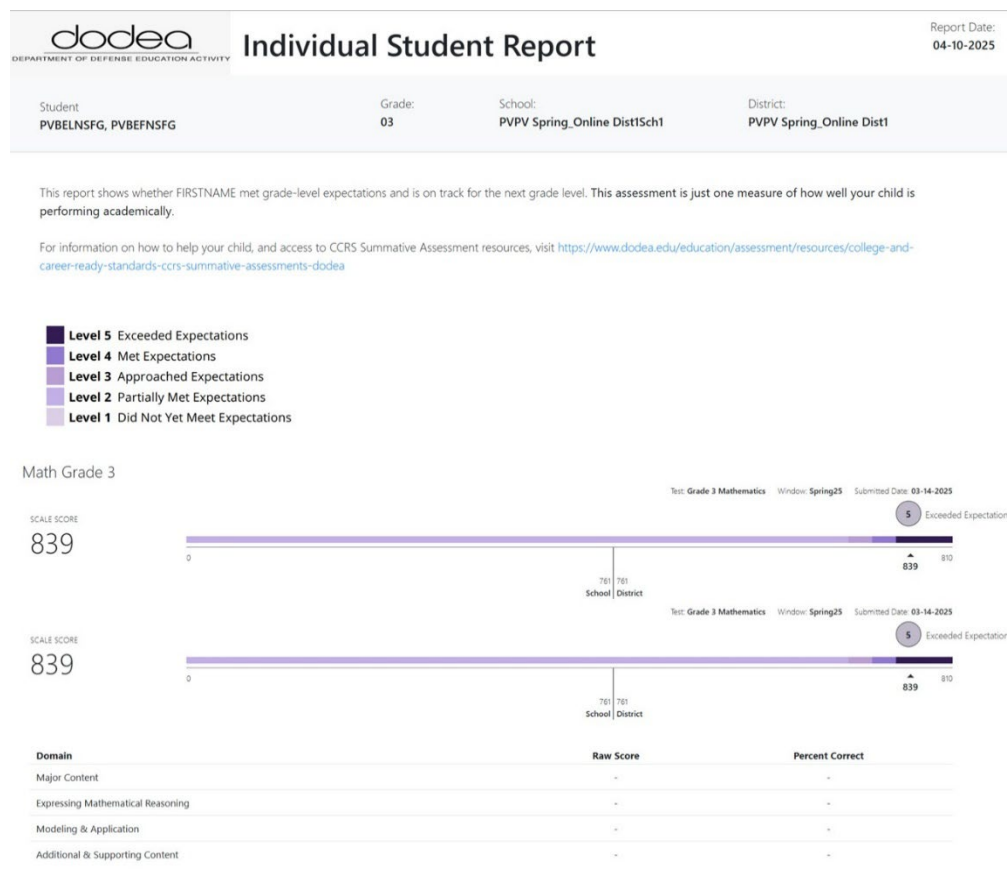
dodea
DEPARTMENT OF DEFENSE EDUCATION ACTIVITY

Individual Student Report

Report Date:
04-10-2025

Student
PVBELNSFG, PVBEFNSFG

Grade:
03

School:
PVPV Spring_Online Dist1Sch1

District:
PVPV Spring_Online Dist1

This report shows whether FIRSTNAME met grade-level expectations and is on track for the next grade level. This assessment is just one measure of how well your child is performing academically.

For information on how to help your child, and access to CCRS Summative Assessment resources, visit https://www.dodea.edu/education/assessment/resources/college-and-career-ready-standards-ccrs-summative-assessments-dodea

Level 5 Exceeded Expectations
Level 4 Met Expectations
Level 3 Approached Expectations
Level 2 Partially Met Expectations
Level 1 Did Not Yet Meet Expectations

Math Grade 3

Test: Grade 3 Mathematics Window: Spring25 Submitted Date: 03-14-2025

SCALE SCORE
839

5 Exceeded Expectation

0 810
839
761 761
School District

Test: Grade 3 Mathematics Window: Spring25 Submitted Date: 03-14-2025

SCALE SCORE
839

5 Exceeded Expectation

0 810
839
761 761
School District

| Domain | Raw Score | Percent Correct |
|---|---|---|
| Major Content | - | - |
| Expressing Mathematical Reasoning | - | - |
| Modeling & Application | - | - |
| Additional & Supporting Content | - | - |